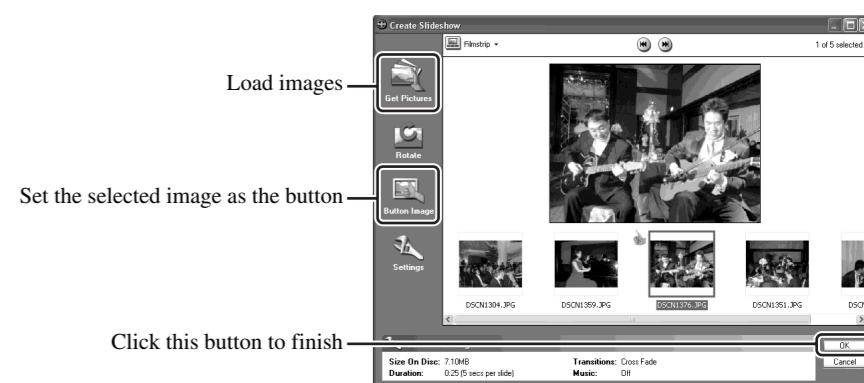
Create Slideshow

Filmstrip

1 of 5 selected

Load images

Get Pictures

Rotate

Set the selected image as the button

Button Image

Settings

DSCN1304.JPG

DSCN1359.JPG

DSCN1376.JPG

DSCN1351.JPG

DSCN

Click this button to finish

OK

Cancel

Size On Disc: 7.10MB

Duration: 0:25 (5 secs per slide)

Transitions: Cross Fade

Music: Off